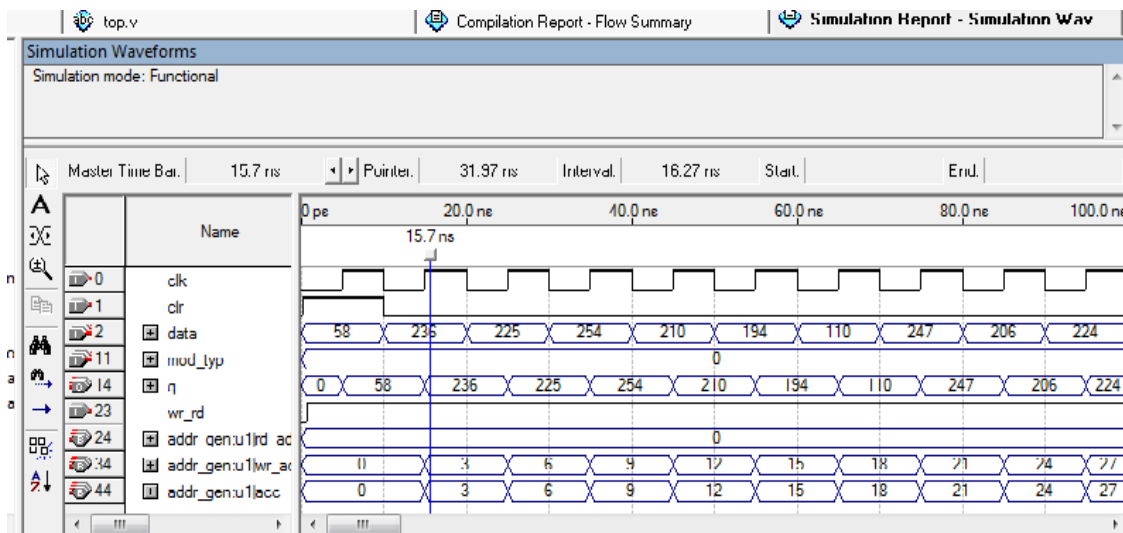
top.v | Compilation Report - Flow Summary | Simulation Report - Simulation Wav

Simulation Waveforms

Simulation mode: Functional

Master Time Bar: 15.7 ns | Pointer: 31.97 ns | Interval: 16.27 ns | Start: | End:

0 ps | 20.0 ns | 40.0 ns | 60.0 ns | 80.0 ns | 100.0 ns

15.7 ns

| | Name | Values |
|---|---|---|
| 0 | clk | |
| 1 | clr | |
| 2 | data | 58, 236, 225, 254, 210, 194, 110, 247, 206, 224 |
| 11 | mod_typ | 0 |
| 14 | q | 0, 58, 236, 225, 254, 210, 194, 110, 247, 206, 224 |
| 23 | wr_rd | |
| 24 | addr_gen:u1\|rd_ad | 0 |
| 34 | addr_gen:u1\|wr_ad | 0, 3, 6, 9, 12, 15, 18, 21, 24, 27 |
| 44 | addr_gen:u1\|acc | 0, 3, 6, 9, 12, 15, 18, 21, 24, 27 |